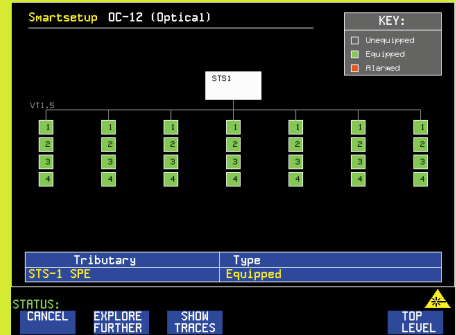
Smartsetup OC-12 (Optical)

KEY:
Unequipped
Equipped
Alarmed

STS1

VT1.5

1 1 1 1 1 1 1
2 2 2 2 2 2 2
3 3 3 3 3 3 3
4 4 4 4 4 4 4

| Tributary | Type |
|---|---|
| STS-1 SPE | Equipped |

STATUS:

CANCEL

EXPLORE FURTHER

SHOW TRACES

TOP LEVEL